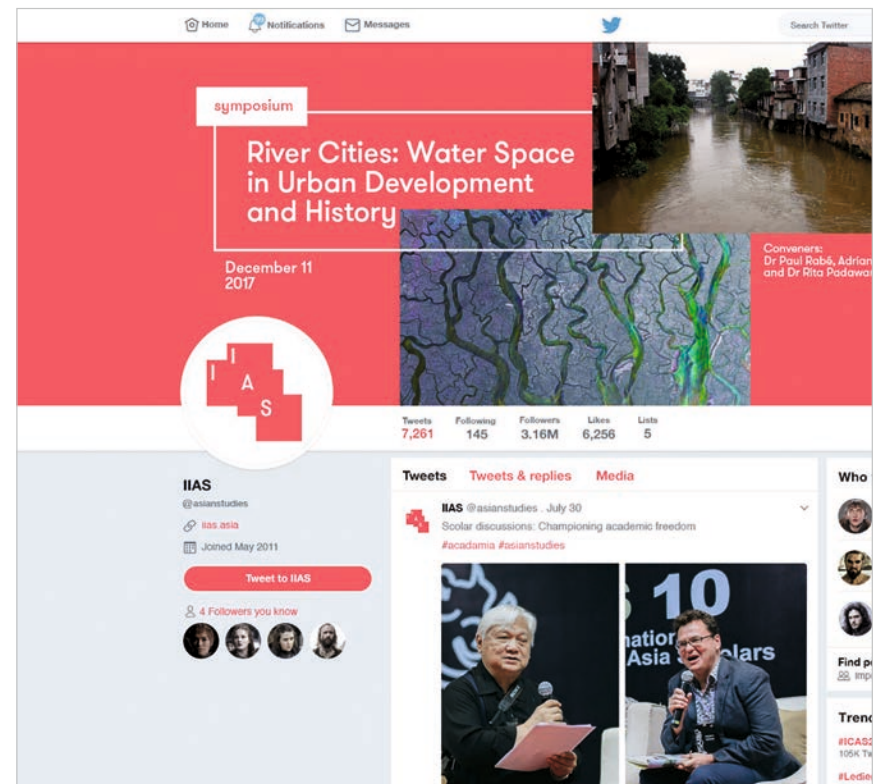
Home Notifications Messages

Search Twitter

symposium

River Cities: Water Space in Urban Development and History

December 11 2017

Conveners: Dr Paul Rabé, Adrian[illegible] and Dr Rita Padawa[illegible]

I A S

| Tweets | Following | Followers | Likes | Lists |
|---|---|---|---|---|
| 7,261 | 145 | 3.16M | 6,256 | 5 |

IIAS
@asianstudies
iias.asia
Joined May 2011

Tweet to IIAS

4 Followers you know

Tweets Tweets & replies Media

IIAS @asianstudies . July 30
Scolar discussions: Championing academic freedom
#academia #asianstudies

10
nation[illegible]
Asia Scholars

Who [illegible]

Find p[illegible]
Imp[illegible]

Trend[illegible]
#ICAS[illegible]
105K T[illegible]
#Ledie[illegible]